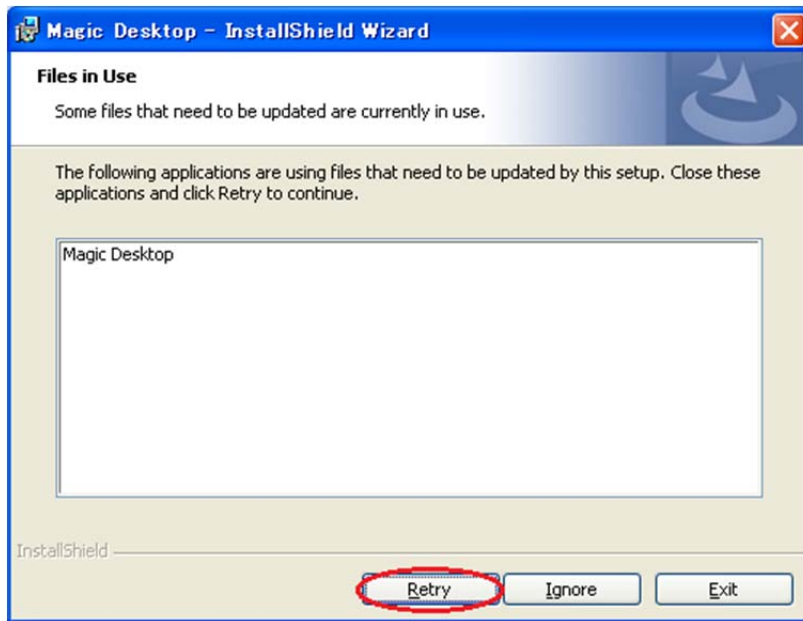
Magic Desktop - InstallShield Wizard

Files in Use

Some files that need to be updated are currently in use.

The following applications are using files that need to be updated by this setup. Close these applications and click Retry to continue.

Magic Desktop

InstallShield

Retry

Ignore

Exit